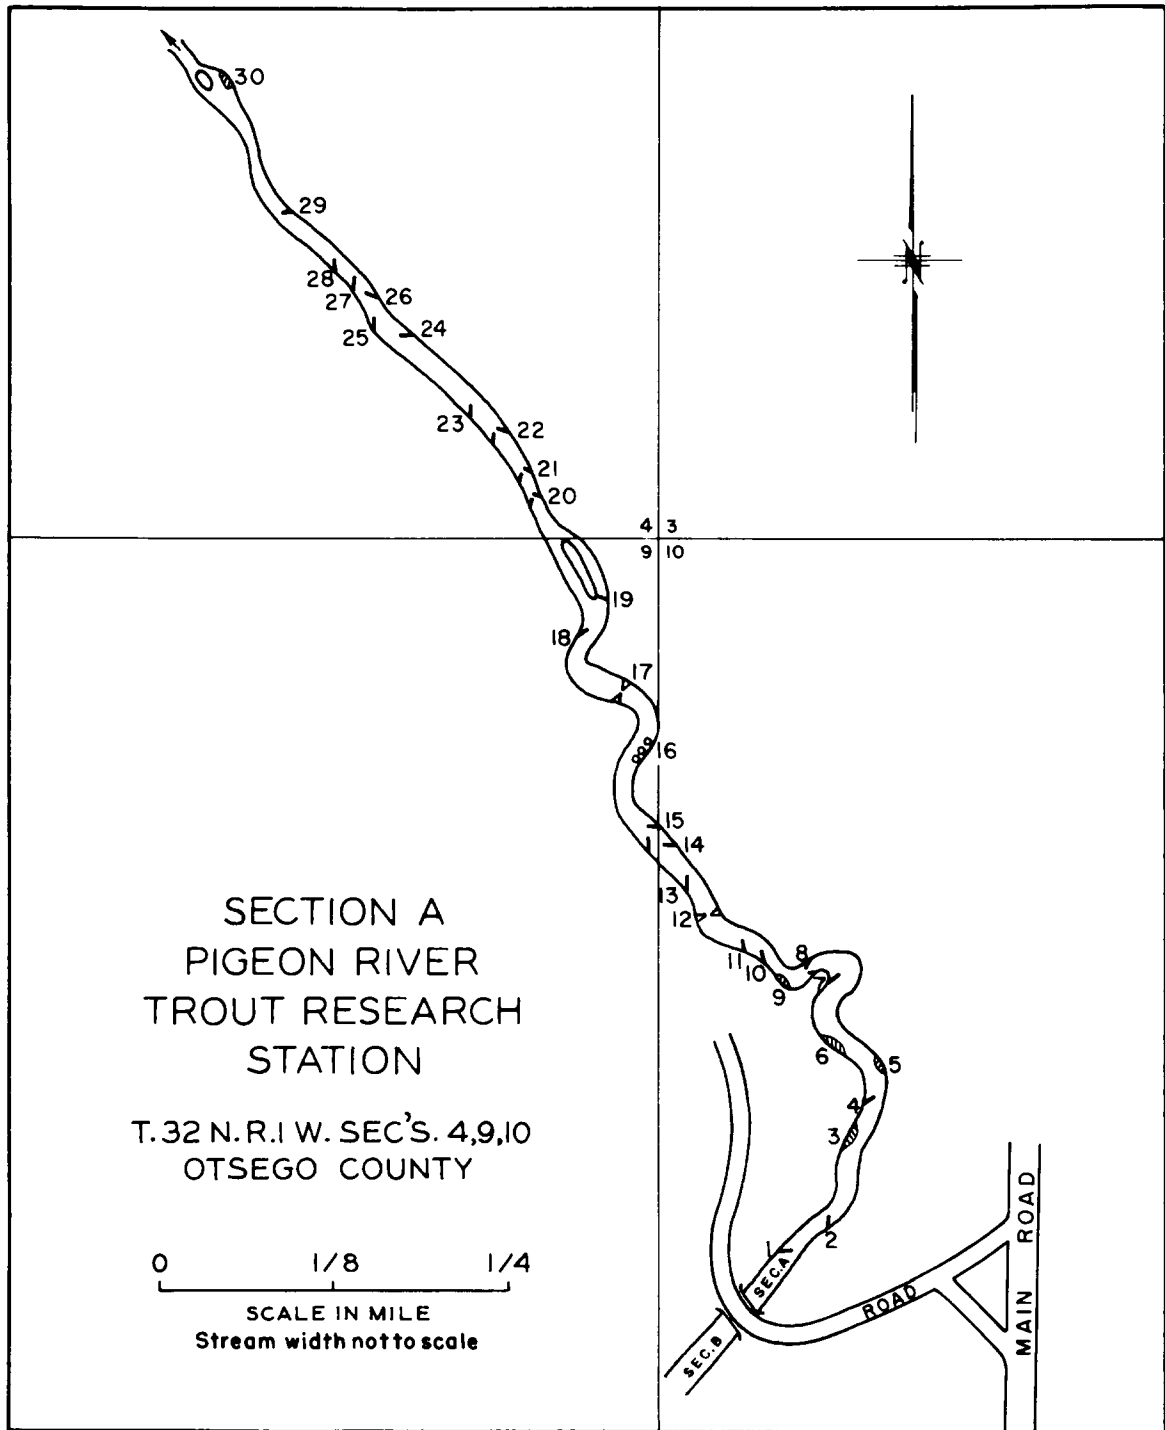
30
29
28
27
26
25
24
23
22
21
20
4 3
9 10
19
18
17
16
15
14
13
12
11
10
8
9
7
6
5
4
3
2
1

SECTION A
PIGEON RIVER
TROUT RESEARCH
STATION

T. 32 N. R. 1 W. SEC'S. 4,9,10
OTSEGO COUNTY

0 1/8 1/4
SCALE IN MILE
Stream width not to scale

SEC. A
SEC. B
ROAD
MAIN ROAD